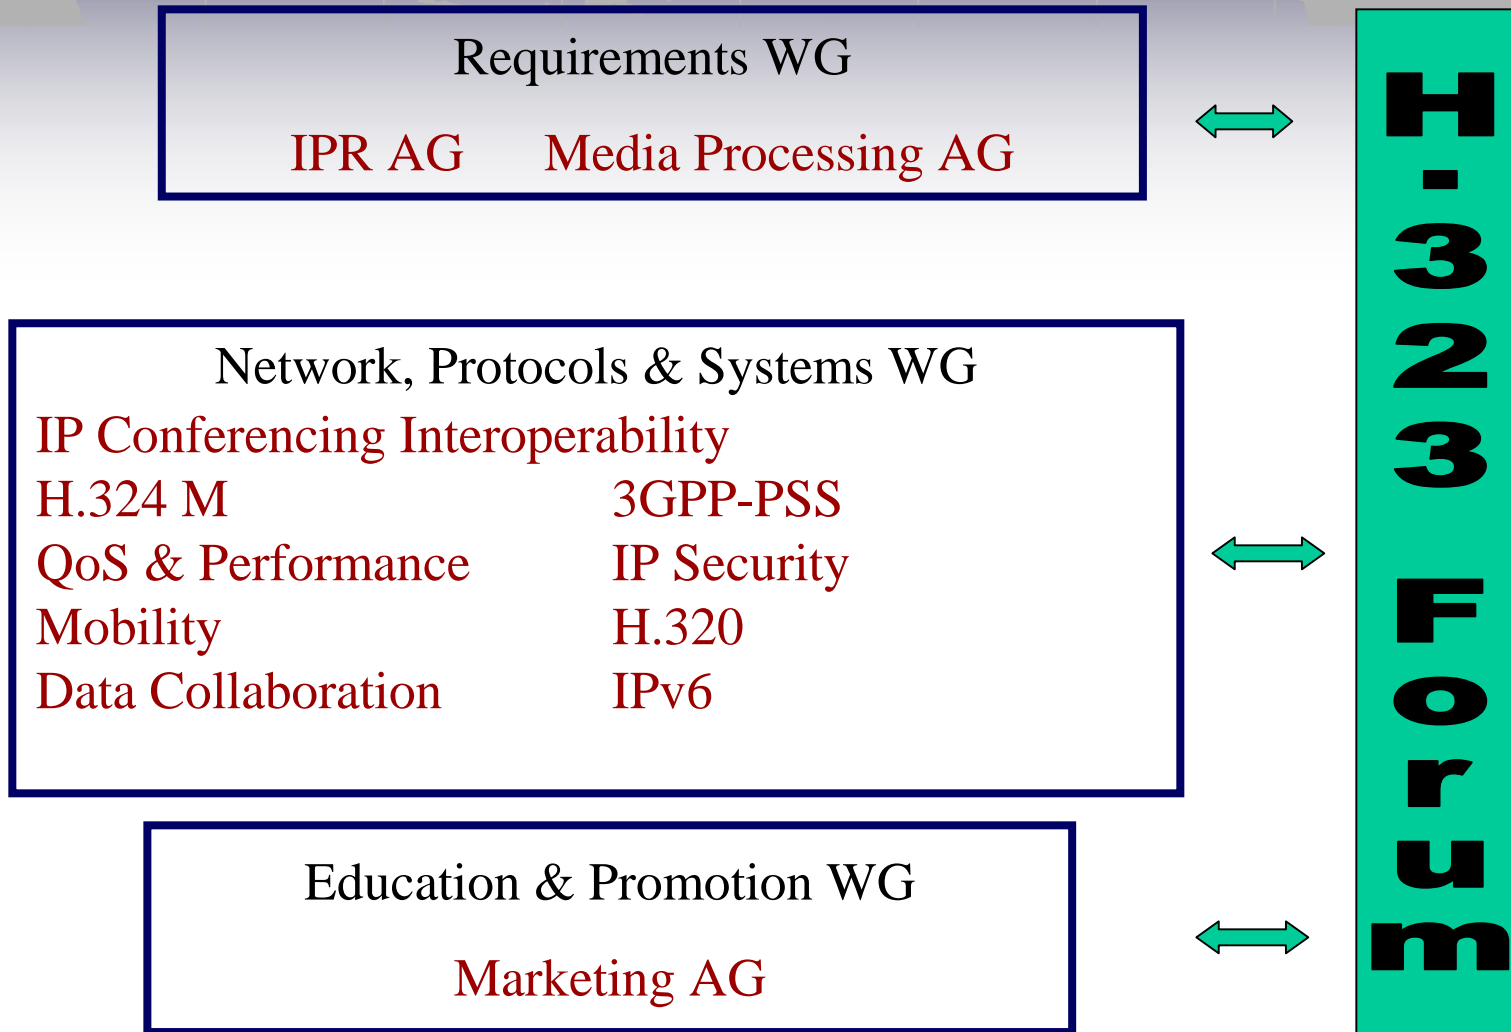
Requirements WG

IPR AG Media Processing AG

Network, Protocols & Systems WG

IP Conferencing Interoperability

H.324 M

QoS & Performance

Mobility

Data Collaboration

3GPP-PSS

IP Security

H.320

IPv6

Education & Promotion WG

Marketing AG

H.323 Forum